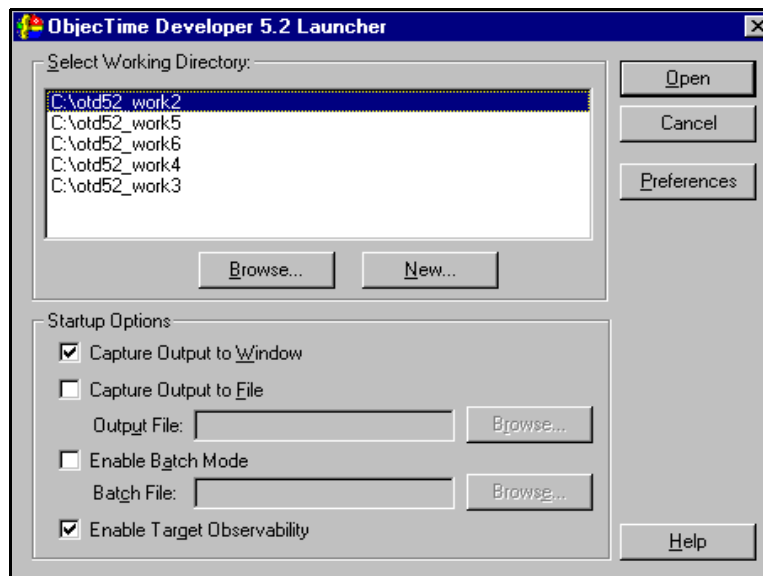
ObjecTime Developer 5.2 Launcher

Select Working Directory:

C:\otd52_work2
C:\otd52_work5
C:\otd52_work6
C:\otd52_work4
C:\otd52_work3

Browse...
New...

Open
Cancel
Preferences

Startup Options

☑ Capture Output to Window
☐ Capture Output to File
Output File:
Browse...
☐ Enable Batch Mode
Batch File:
Browse...
☑ Enable Target Observability

Help